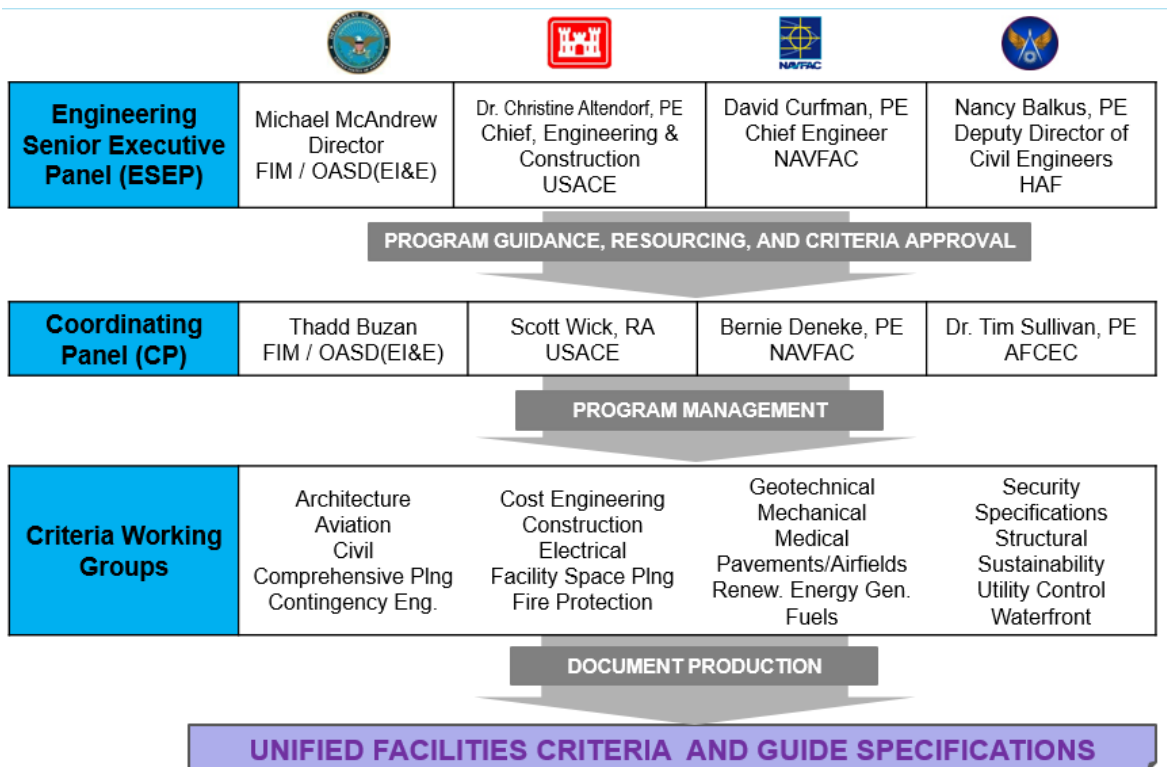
NAVFAC

| Engineering Senior Executive Panel (ESEP) | Michael McAndrew Director FIM / OASD(EI&E) | Dr. Christine Altendorf, PE Chief, Engineering & Construction USACE | David Curfman, PE Chief Engineer NAVFAC | Nancy Balkus, PE Deputy Director of Civil Engineers HAF |
|---|---|---|---|---|

PROGRAM GUIDANCE, RESOURCING, AND CRITERIA APPROVAL

| Coordinating Panel (CP) | Thadd Buzan FIM / OASD(EI&E) | Scott Wick, RA USACE | Bernie Deneke, PE NAVFAC | Dr. Tim Sullivan, PE AFCEC |
|---|---|---|---|---|

PROGRAM MANAGEMENT

| Criteria Working Groups | Architecture Aviation Civil Comprehensive Plng Contingency Eng. | Cost Engineering Construction Electrical Facility Space Plng Fire Protection | Geotechnical Mechanical Medical Pavements/Airfields Renew. Energy Gen. Fuels | Security Specifications Structural Sustainability Utility Control Waterfront |
|---|---|---|---|---|

DOCUMENT PRODUCTION

UNIFIED FACILITIES CRITERIA AND GUIDE SPECIFICATIONS